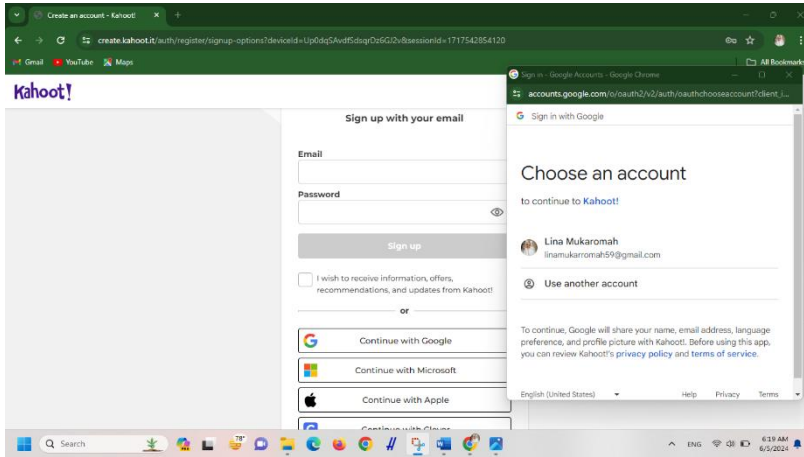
Create an account - Kahoot!

create.kahoot.it/auth/register/signup-options?deviceId=Up0dqSAvdfSdsqrOz6GJ2v&sessionId=1717542854120

Gmail YouTube Maps

All Bookmarks

Kahoot!

Sign up with your email

Email

Password

Sign up

I wish to receive information, offers, recommendations, and updates from Kahoot!

or

Continue with Google

Continue with Microsoft

Continue with Apple

Continue with Clever

Sign in - Google Accounts - Google Chrome

accounts.google.com/o/oauth2/v2/auth/oauthchooseaccount?client_i...

Sign in with Google

Choose an account

to continue to Kahoot!

Lina Mukaromah
linamukarromah59@gmail.com

Use another account

To continue, Google will share your name, email address, language preference, and profile picture with Kahoot!. Before using this app, you can review Kahoot!'s privacy policy and terms of service.

English (United States)

Help Privacy Terms

Search

78°

ENG

6:19 AM
6/5/2024